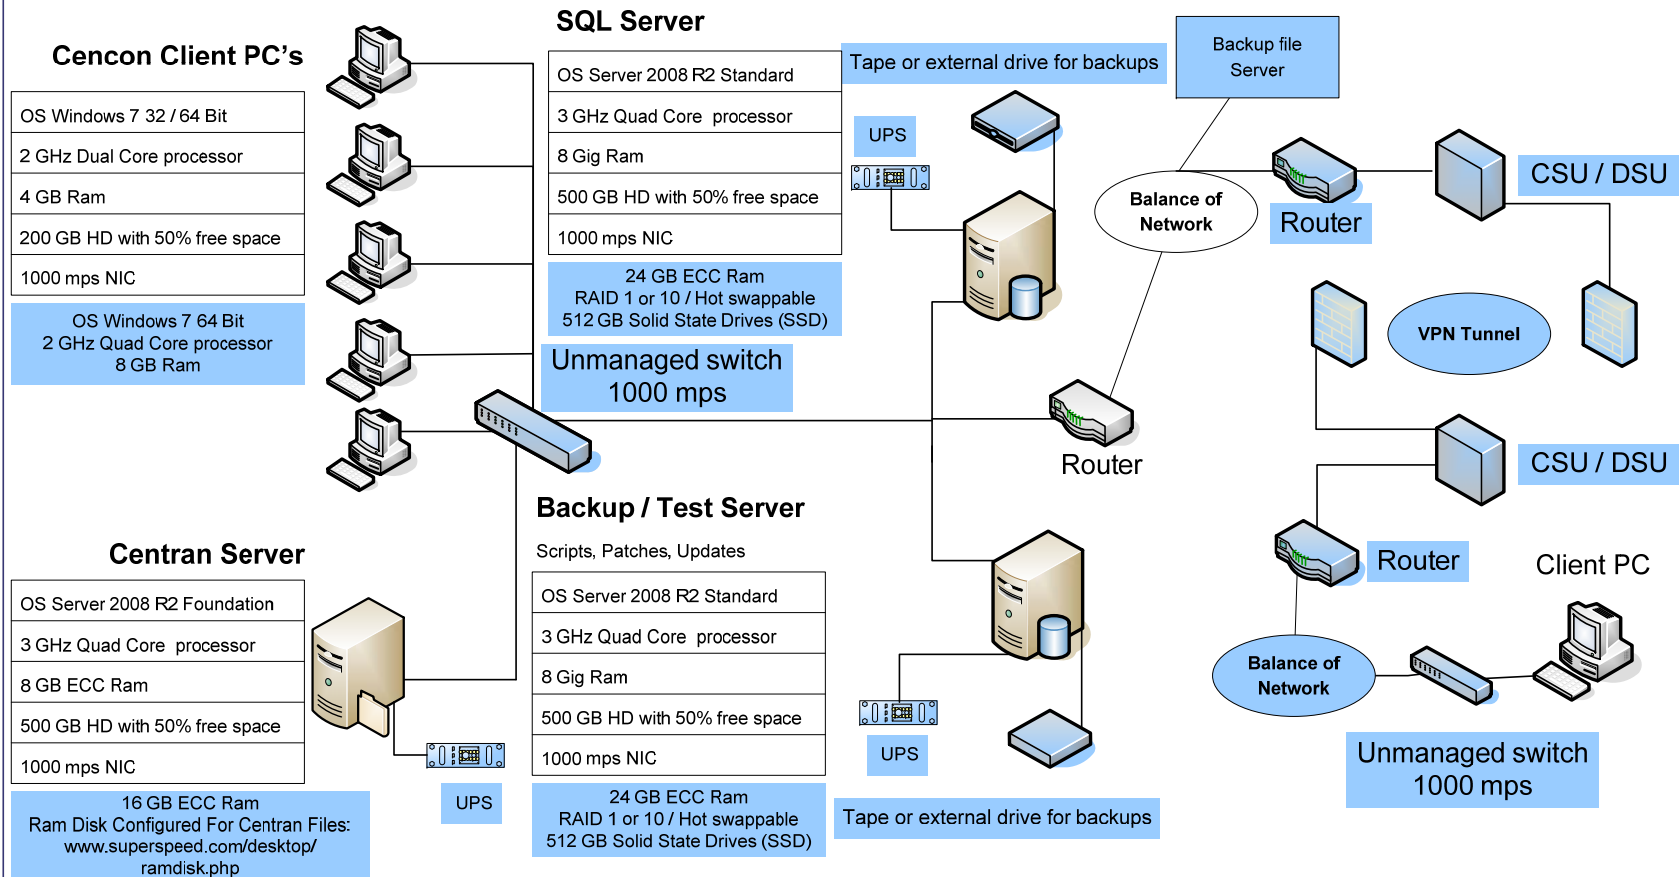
Cencon Client PC's

| OS Windows 7 32 / 64 Bit |
|---|
| 2 GHz Dual Core processor |
| 4 GB Ram |
| 200 GB HD with 50% free space |
| 1000 mps NIC |

OS Windows 7 64 Bit
2 GHz Quad Core processor
8 GB Ram

SQL Server

| OS Server 2008 R2 Standard |
|---|
| 3 GHz Quad Core processor |
| 8 Gig Ram |
| 500 GB HD with 50% free space |
| 1000 mps NIC |

24 GB ECC Ram
RAID 1 or 10 / Hot swappable
512 GB Solid State Drives (SSD)

Tape or external drive for backups

UPS

Backup file Server

Balance of Network

Router

CSU / DSU

VPN Tunnel

Unmanaged switch
1000 mps

Router

CSU / DSU

Backup / Test Server

Scripts, Patches, Updates

| OS Server 2008 R2 Standard |
|---|
| 3 GHz Quad Core processor |
| 8 Gig Ram |
| 500 GB HD with 50% free space |
| 1000 mps NIC |

24 GB ECC Ram
RAID 1 or 10 / Hot swappable
512 GB Solid State Drives (SSD)

Router

Client PC

Balance of Network

Centran Server

| OS Server 2008 R2 Foundation |
|---|
| 3 GHz Quad Core processor |
| 8 GB ECC Ram |
| 500 GB HD with 50% free space |
| 1000 mps NIC |

16 GB ECC Ram
Ram Disk Configured For Centran Files:
www.superspeed.com/desktop/
ramdisk.php

UPS

UPS

Tape or external drive for backups

Unmanaged switch
1000 mps